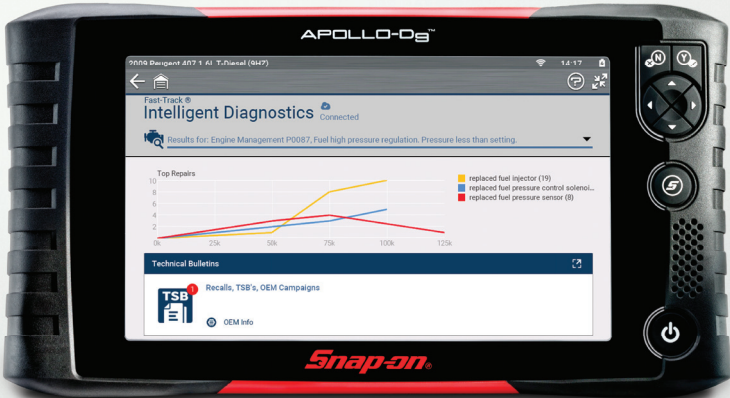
APOLLO-D9™

2009 Peugeot 407 1.6L T-Diesel (9H7)

14:17

Fast-Track ®

Intelligent Diagnostics

Connected

Results for: Engine Management P0087, Fuel high pressure regulation. Pressure less than setting.

Top Repairs

10
8
6
4
2
0

0k 25k 50k 75k 100k 125k

replaced fuel injector (19)
replaced fuel pressure control solenoi...
replaced fuel pressure sensor (8)

Technical Bulletins

TSB 1

Recalls, TSB's, OEM Campaigns

OEM Info

N

Y

Snap-on.